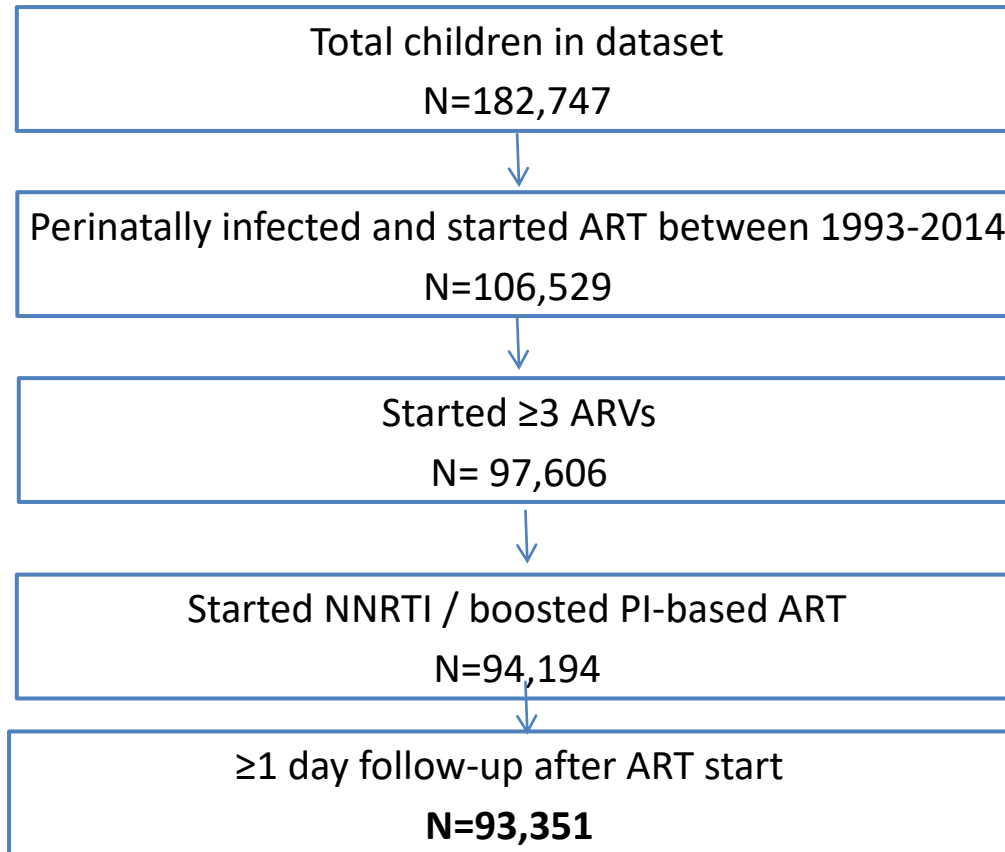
Total children in dataset
N=182,747

Perinatally infected and started ART between 1993-2014
N=106,529

Started ≥3 ARVs
N= 97,606

Started NNRTI / boosted PI-based ART
N=94,194

≥1 day follow-up after ART start
**N=93,351**